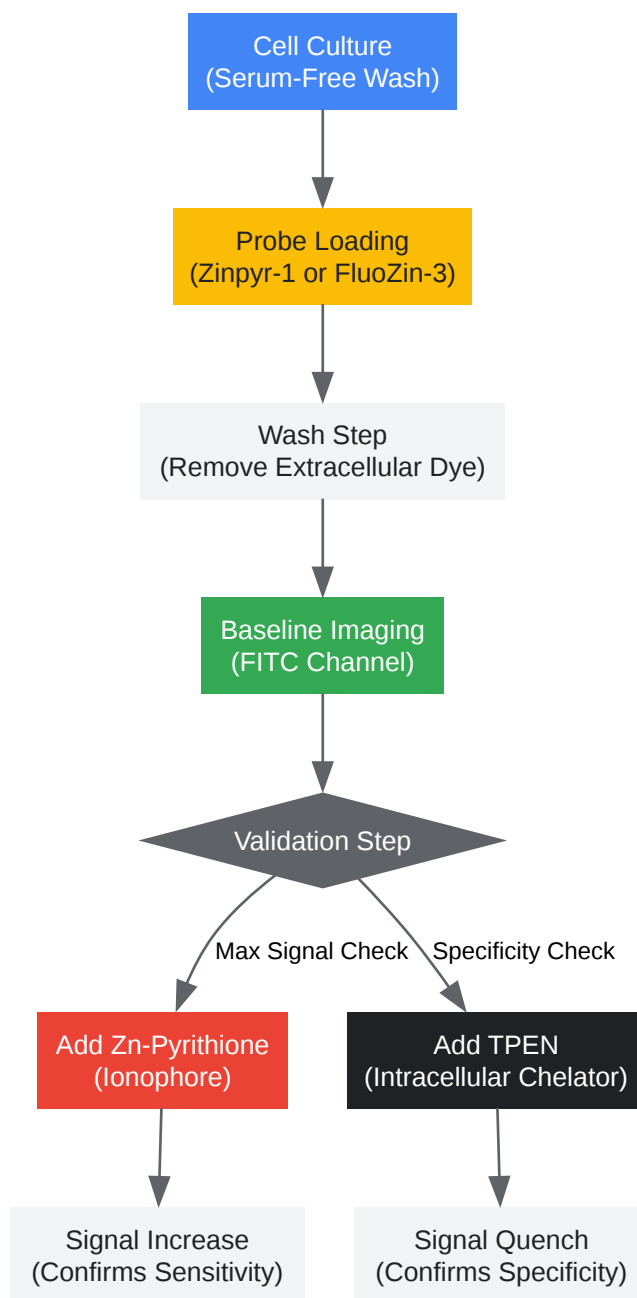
Cell Culture
(Serum-Free Wash)

Probe Loading
(Zinpyr-1 or FluoZin-3)

Wash Step
(Remove Extracellular Dye)

Baseline Imaging
(FITC Channel)

Validation Step

Max Signal Check

Specificity Check

Add Zn-Pyrithione
(Ionophore)

Add TPEN
(Intracellular Chelator)

Signal Increase
(Confirms Sensitivity)

Signal Quench
(Confirms Specificity)